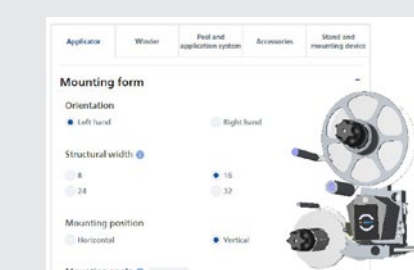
Applicator | Winder | Peel and application system | Accessories | Stand and mounting device

Mounting form

Orientation
Left hand
Right hand

Structural width
8
16
24
32

Mounting position
Horizontal
Vertical

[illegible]